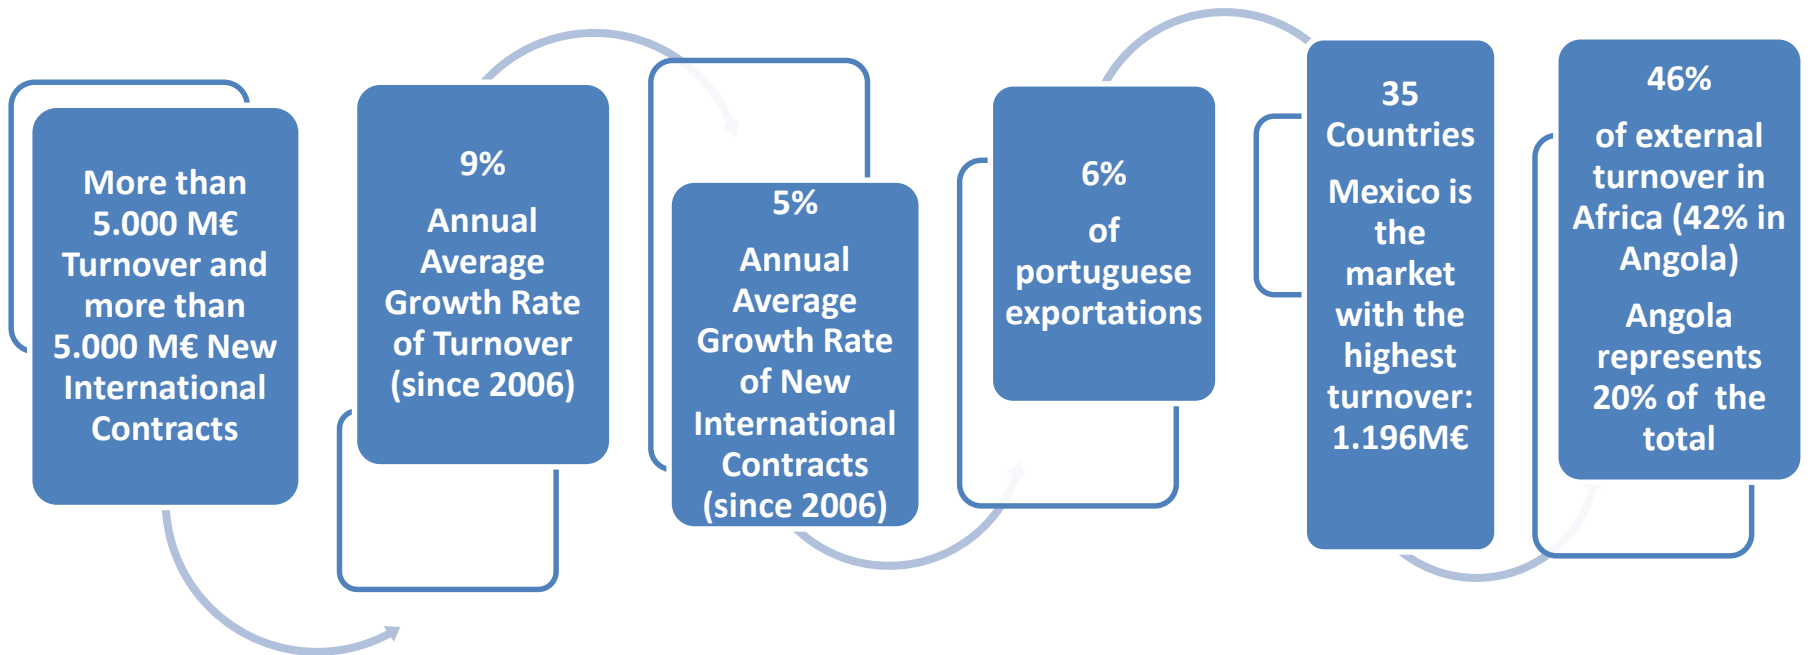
More than 5.000 M€ Turnover and more than 5.000 M€ New International Contracts

9%

Annual Average Growth Rate of Turnover (since 2006)

5%

Annual Average Growth Rate of New International Contracts (since 2006)

6%

of portuguese exportations

35 Countries

Mexico is the market with the highest turnover: 1.196M€

46%

of external turnover in Africa (42% in Angola)

Angola represents 20% of the total